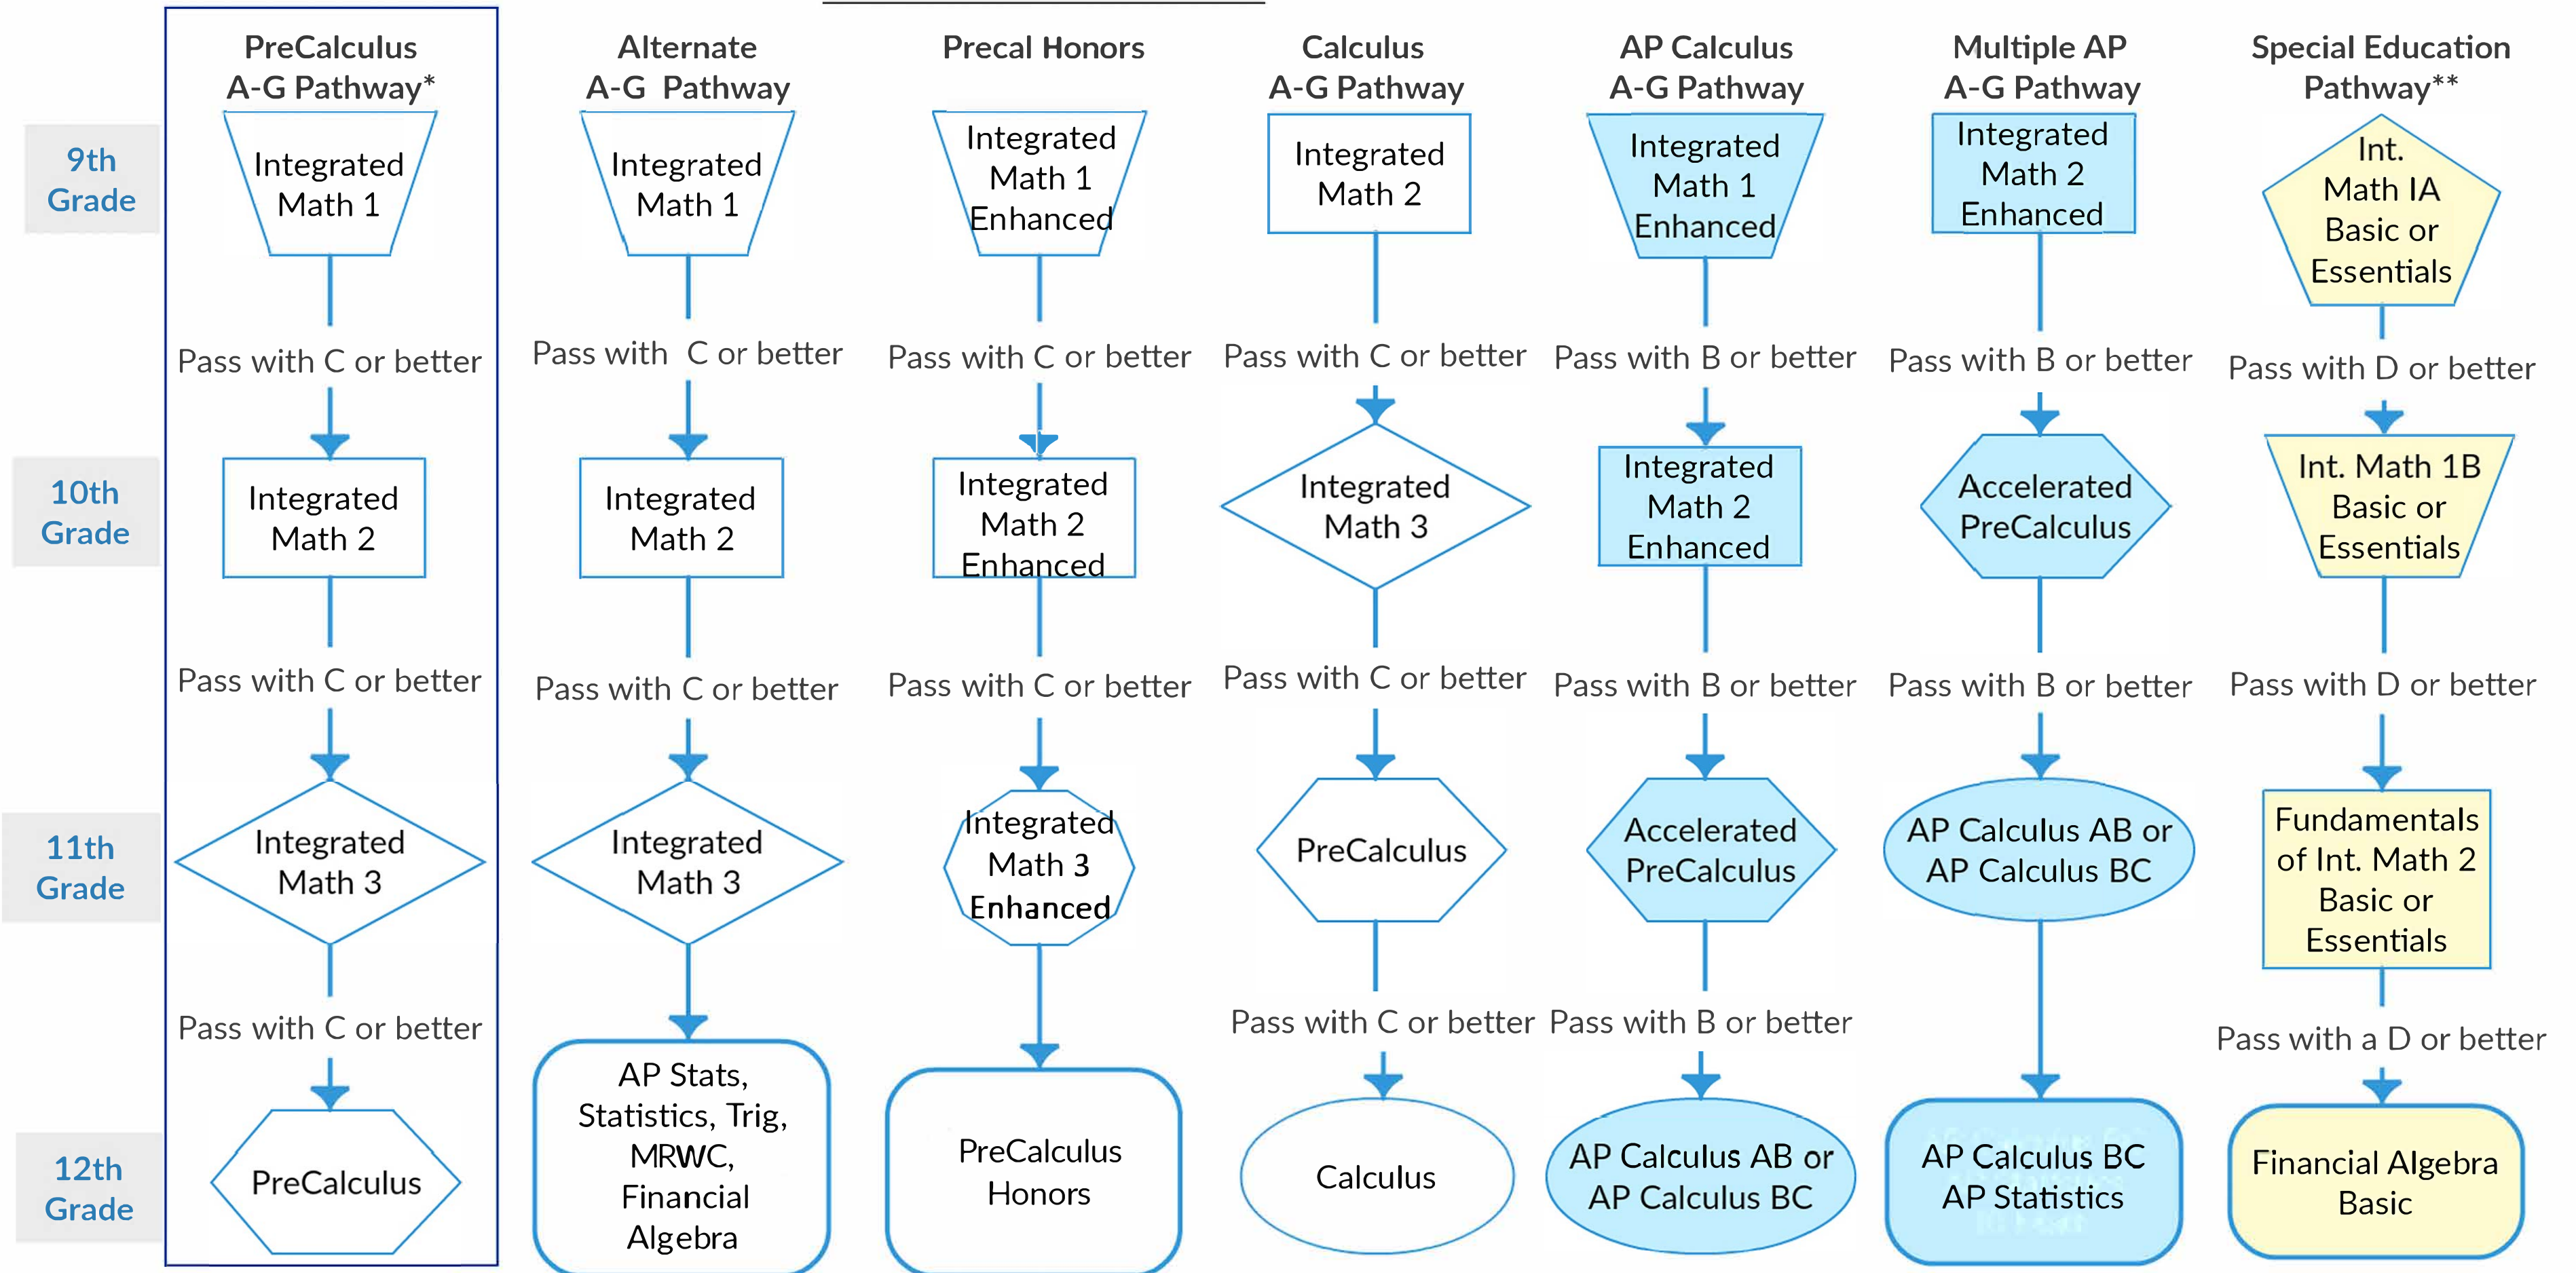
9th Grade

10th Grade

11th Grade

12th Grade

PreCalculus A-G Pathway*

Integrated Math 1

Pass with C or better

Integrated Math 2

Pass with C or better

Integrated Math 3

Pass with C or better

PreCalculus

Alternate A-G Pathway

Integrated Math 1

Pass with C or better

Integrated Math 2

Pass with C or better

Integrated Math 3

AP Stats, Statistics, Trig, MRWC, Financial Algebra

Precal Honors

Integrated Math 1 Enhanced

Pass with C or better

Integrated Math 2 Enhanced

Pass with C or better

Integrated Math 3 Enhanced

PreCalculus Honors

Calculus A-G Pathway

Integrated Math 2

Pass with C or better

Integrated Math 3

Pass with C or better

PreCalculus

Pass with C or better

Calculus

AP Calculus A-G Pathway

Integrated Math 1 Enhanced

Pass with B or better

Integrated Math 2 Enhanced

Pass with B or better

Accelerated PreCalculus

Pass with B or better

AP Calculus AB or AP Calculus BC

Multiple AP A-G Pathway

Integrated Math 2 Enhanced

Pass with B or better

Accelerated PreCalculus

Pass with B or better

AP Calculus AB or AP Calculus BC

AP Calculus BC AP Statistics

Special Education Pathway**

Int. Math IA Basic or Essentials

Pass with D or better

Int. Math 1B Basic or Essentials

Pass with D or better

Fundamentals of Int. Math 2 Basic or Essentials

Pass with a D or better

Financial Algebra Basic